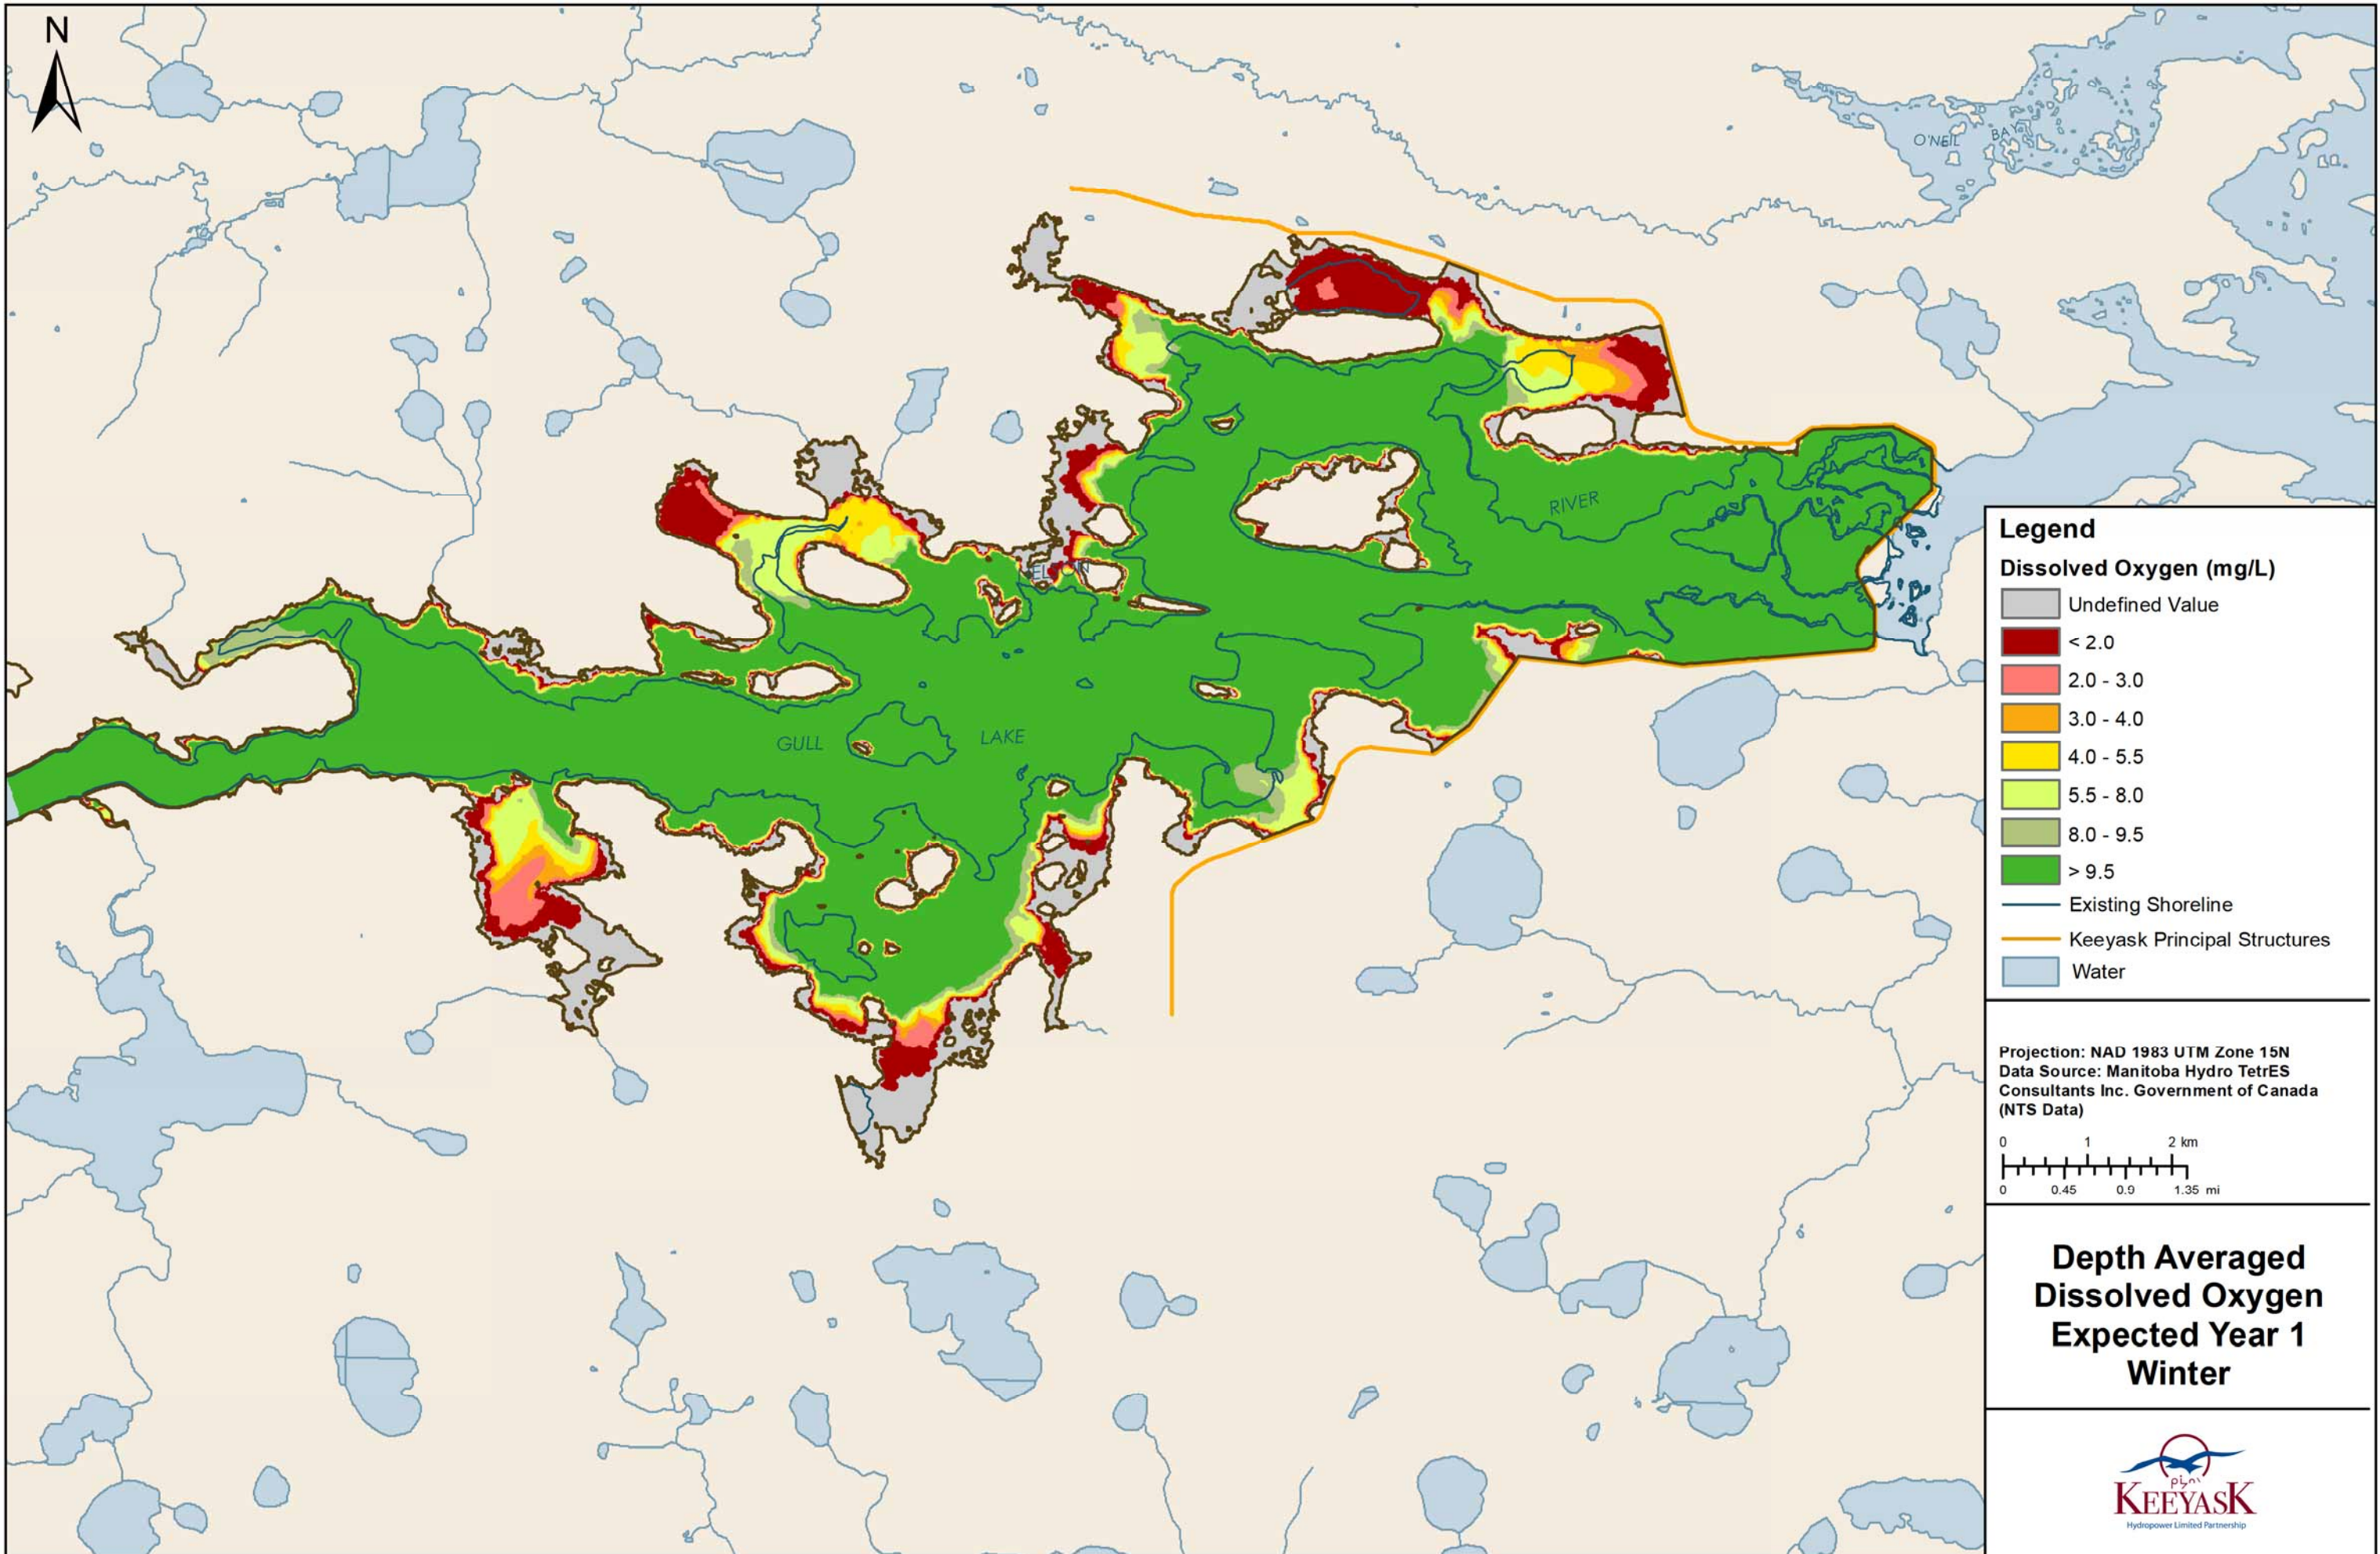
N

O'NEIL BAY

RIVER

NELSON

GULL LAKE

Legend

Dissolved Oxygen (mg/L)

Undefined Value

< 2.0

2.0 - 3.0

3.0 - 4.0

4.0 - 5.5

5.5 - 8.0

8.0 - 9.5

> 9.5

Existing Shoreline

Keeyask Principal Structures

Water

Projection: NAD 1983 UTM Zone 15N
Data Source: Manitoba Hydro TetrES Consultants Inc. Government of Canada (NTS Data)

0 1 2 km

0 0.45 0.9 1.35 mi

Depth Averaged Dissolved Oxygen Expected Year 1 Winter

KEEYASK
Hydropower Limited Partnership